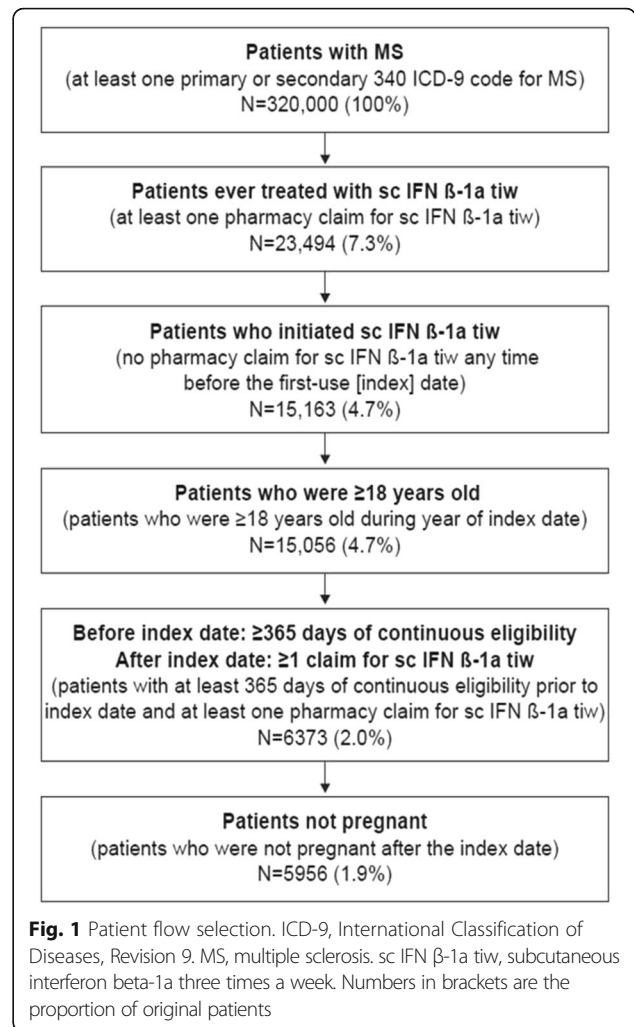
Patients with MS
(at least one primary or secondary 340 ICD-9 code for MS)
N=320,000 (100%)

Patients ever treated with sc IFN ß-1a tiw
(at least one pharmacy claim for sc IFN ß-1a tiw)
N=23,494 (7.3%)

Patients who initiated sc IFN ß-1a tiw
(no pharmacy claim for sc IFN ß-1a tiw any time before the first-use [index] date)
N=15,163 (4.7%)

Patients who were ≥18 years old
(patients who were ≥18 years old during year of index date)
N=15,056 (4.7%)

Before index date: ≥365 days of continuous eligibility
After index date: ≥1 claim for sc IFN ß-1a tiw
(patients with at least 365 days of continuous eligibility prior to index date and at least one pharmacy claim for sc IFN ß-1a tiw)
N=6373 (2.0%)

Patients not pregnant
(patients who were not pregnant after the index date)
N=5956 (1.9%)

**Fig. 1** Patient flow selection. ICD-9, International Classification of Diseases, Revision 9. MS, multiple sclerosis. sc IFN β-1a tiw, subcutaneous interferon beta-1a three times a week. Numbers in brackets are the proportion of original patients